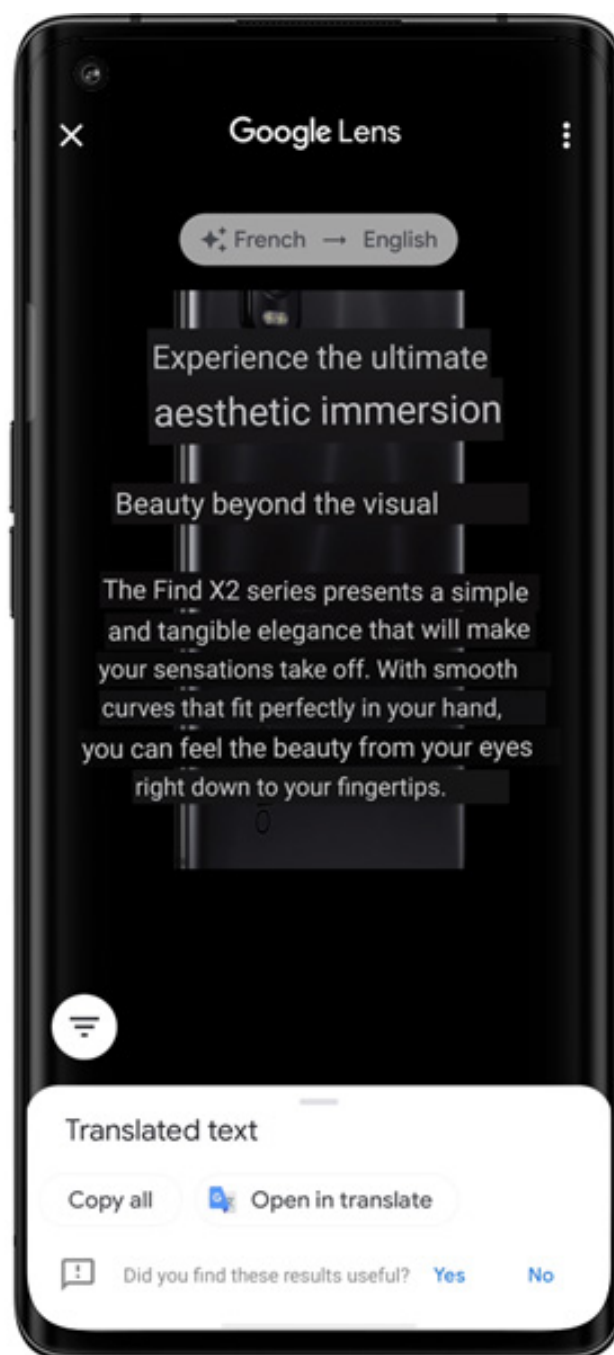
Google Lens

French → English

Experience the ultimate aesthetic immersion

Beauty beyond the visual

The Find X2 series presents a simple and tangible elegance that will make your sensations take off. With smooth curves that fit perfectly in your hand, you can feel the beauty from your eyes right down to your fingertips.

Translated text

Copy all

Open in translate

Did you find these results useful? Yes No